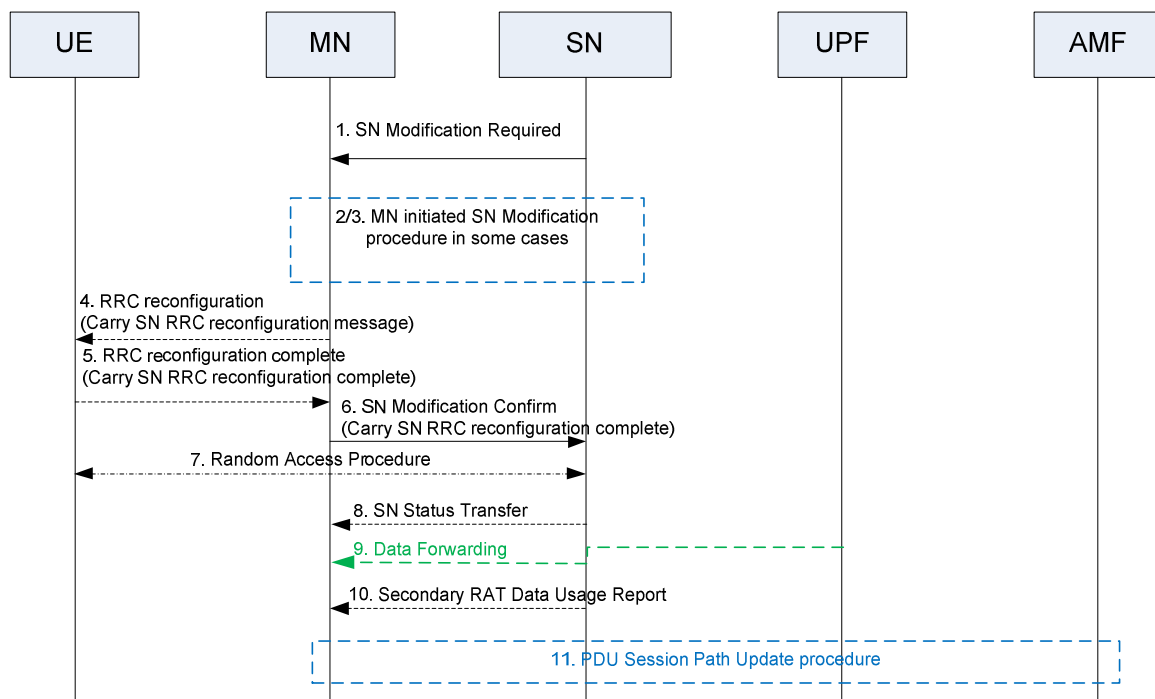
UE
MN
SN
UPF
AMF

1. SN Modification Required

2/3. MN initiated SN Modification procedure in some cases

4. RRC reconfiguration
(Carry SN RRC reconfiguration message)

5. RRC reconfiguration complete
(Carry SN RRC reconfiguration complete)

6. SN Modification Confirm
(Carry SN RRC reconfiguration complete)

7. Random Access Procedure

8. SN Status Transfer

9. Data Forwarding

10. Secondary RAT Data Usage Report

11. PDU Session Path Update procedure